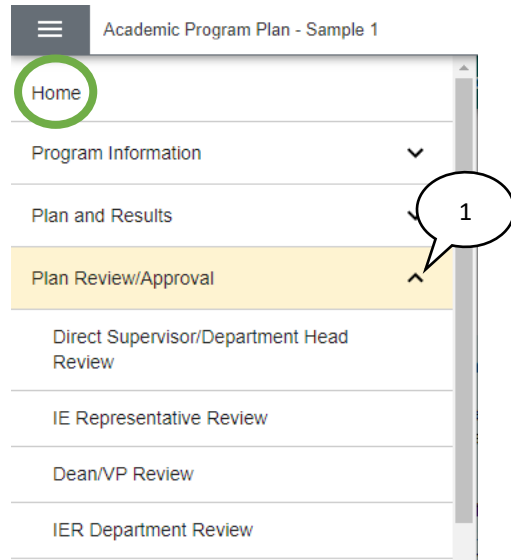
Academic Program Plan - Sample 1

Home

Program Information

Plan and Results

1

Plan Review/Approval

Direct Supervisor/Department Head Review

IE Representative Review

Dean/VP Review

IER Department Review